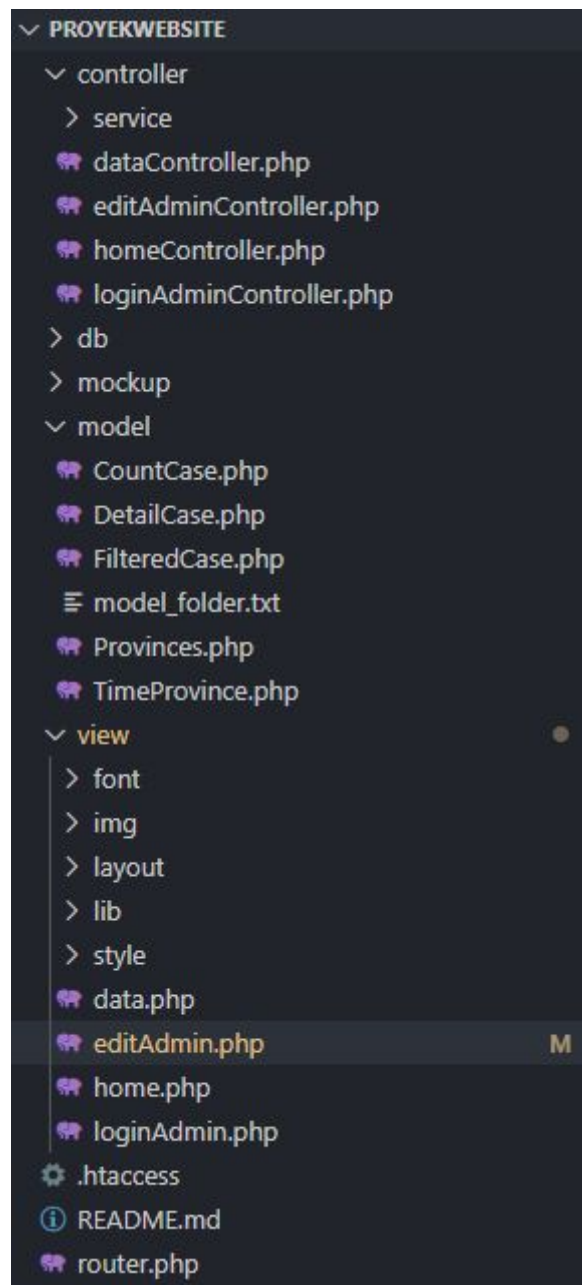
PROYEKWEBSITE
controller
service
dataController.php
editAdminController.php
homeController.php
loginAdminController.php
db
mockup
model
CountCase.php
DetailCase.php
FilteredCase.php
model_folder.txt
Provinces.php
TimeProvince.php
view
font
img
layout
lib
style
data.php
editAdmin.php
M
home.php
loginAdmin.php
.htaccess
README.md
router.php